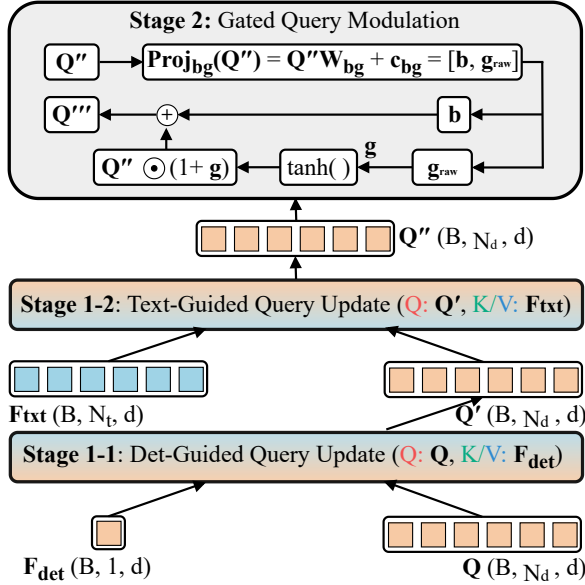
**Stage 2:** Gated Query Modulation

$\mathbf{Q''}$

$\mathbf{Proj_{bg}(Q'') = Q''W_{bg} + c_{bg} = [b, g_{raw}]}$

$\mathbf{Q'''}$

$+$

$\mathbf{b}$

$\mathbf{g}$

$\mathbf{Q''} \odot (1+ \mathbf{g})$

tanh( )

$\mathbf{g_{raw}}$

$\mathbf{Q''}$ (B, $N_d$ , d)

**Stage 1-2**: Text-Guided Query Update (Q: $\mathbf{Q'}$, K/V: **Ftxt**)

**Ftxt** (B, $N_t$, d)

$\mathbf{Q'}$ (B, $N_d$ , d)

**Stage 1-1**: Det-Guided Query Update (Q: **Q**, K/V: $\mathbf{F_{det}}$)

$\mathbf{F_{det}}$ (B, 1, d)

**Q** (B, $N_d$ , d)